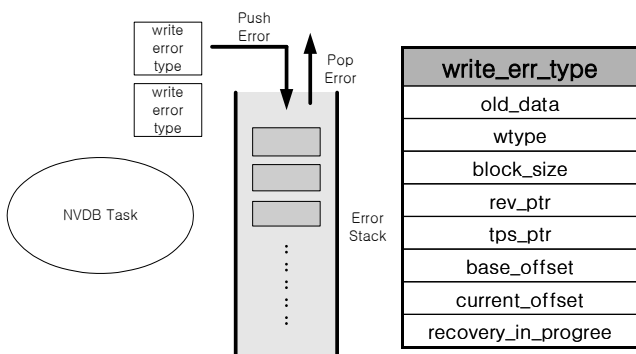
write error type

write error type

Push Error

Pop Error

NVDB Task

Error Stack

| write_err_type |
|---|
| old_data |
| wtype |
| block_size |
| rev_ptr |
| tps_ptr |
| base_offset |
| current_offset |
| recovery_in_progree |